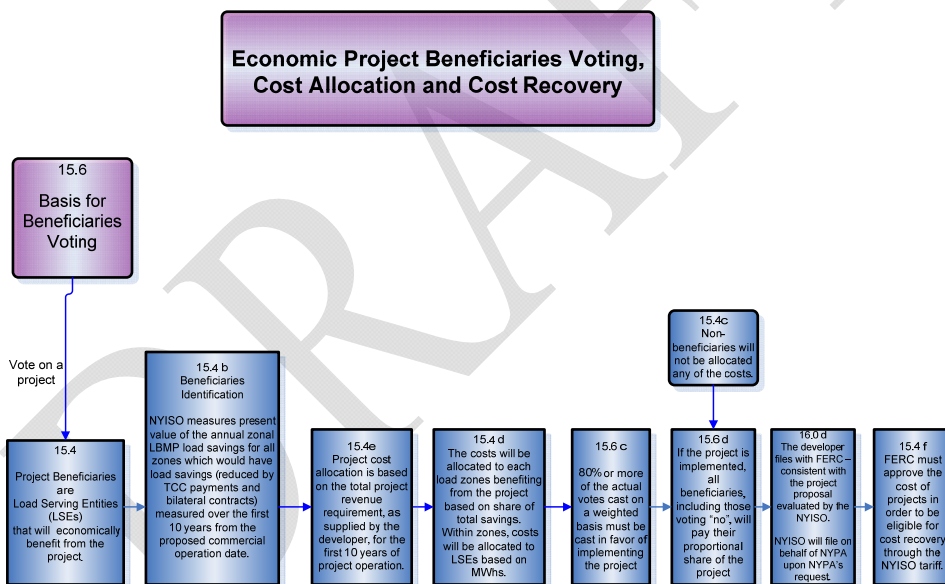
Economic Project Beneficiaries Voting, Cost Allocation and Cost Recovery

15.6

Basis for Beneficiaries Voting

Vote on a project

15.4

Project Beneficiaries are Load Serving Entities (LSEs) that will economically benefit from the project.

15.4 b
Beneficiaries Identification

NYISO measures present value of the annual zonal LBMP load savings for all zones which would have load savings (reduced by TCC payments and bilateral contracts) measured over the first 10 years from the proposed commercial operation date.

15.4e
Project cost allocation is based on the total project revenue requirement, as supplied by the developer, for the first 10 years of project operation.

15.4 d
The costs will be allocated to each load zones benefiting from the project based on share of total savings. Within zones, costs will be allocated to LSEs based on MWhs.

15.6 c

80% or more of the actual votes cast on a weighted basis must be cast in favor of implementing the project

15.4c
Non-beneficiaries will not be allocated any of the costs.

15.6 d
If the project is implemented, all beneficiaries, including those voting "no", will pay their proportional share of the project

16.0 d
The developer files with FERC – consistent with the project proposal evaluated by the NYISO.

NYISO will file on behalf of NYPA upon NYPA's request.

15.4 f
FERC must approve the cost of projects in order to be eligible for cost recovery through the NYISO tariff.